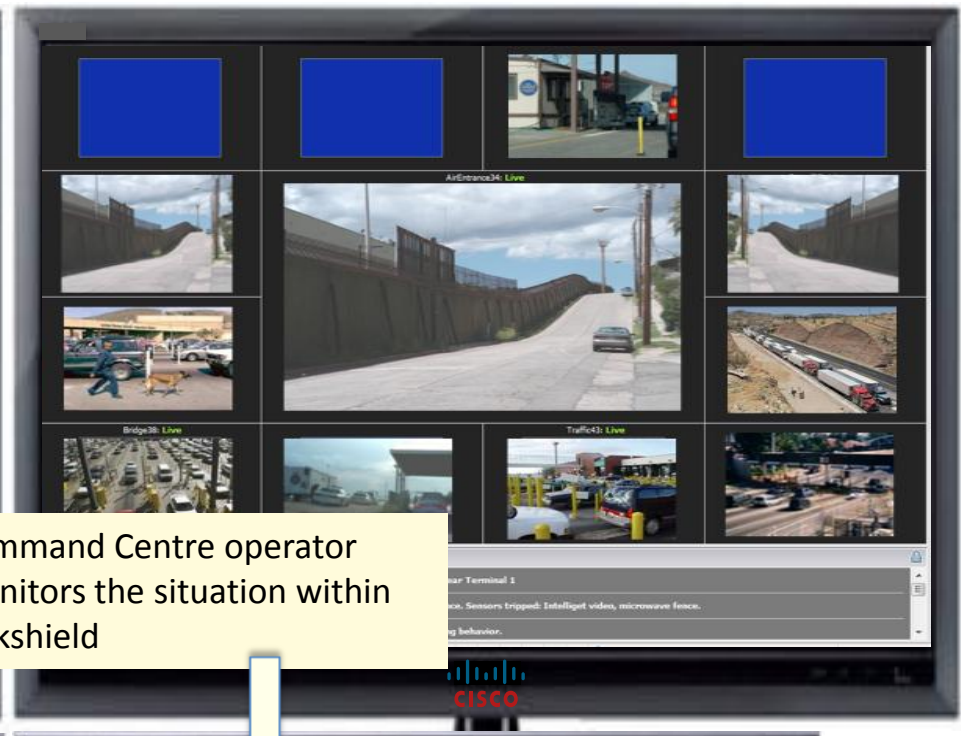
AirEntrance34: Live

Bridge38: Live

Traffic43: Live

mmand Centre operator
nitors the situation within
kshield

ar Terminal 1

ce. Sensors tripped: Intelliget video, microwave fence.

g behavior.

CISCO